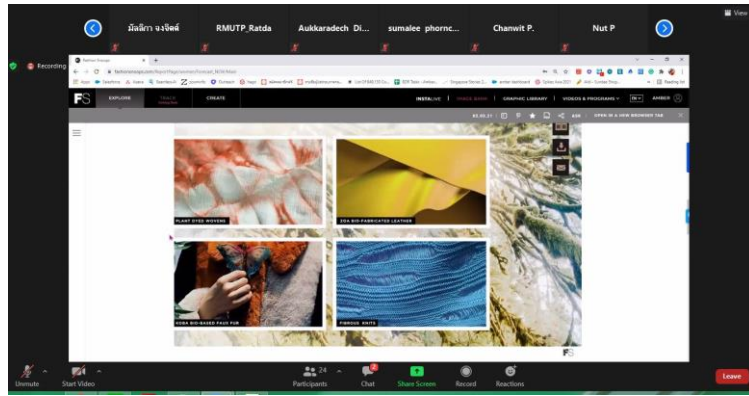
มัลลิกา จงจิตต์
RMUTP_Ratda
Aukkaradech Di...
sumalee phornc...
Chanwit P.
Nut P
View
Recording
FS
EXPLORE
CREATE
INSTALIVE
GRAPHIC LIBRARY
VIDEOS & PROGRAMS
AMBER
OPEN IN A NEW BROWSER TAB
PLANT DYED WOVENS
ZOA BIO-FABRICATED LEATHER
KOBA BIO-BASED FAUX FUR
FIBROUS KNITS
FS
Unmute
Start Video
24
Participants
Chat
Share Screen
Record
Reactions
Leave